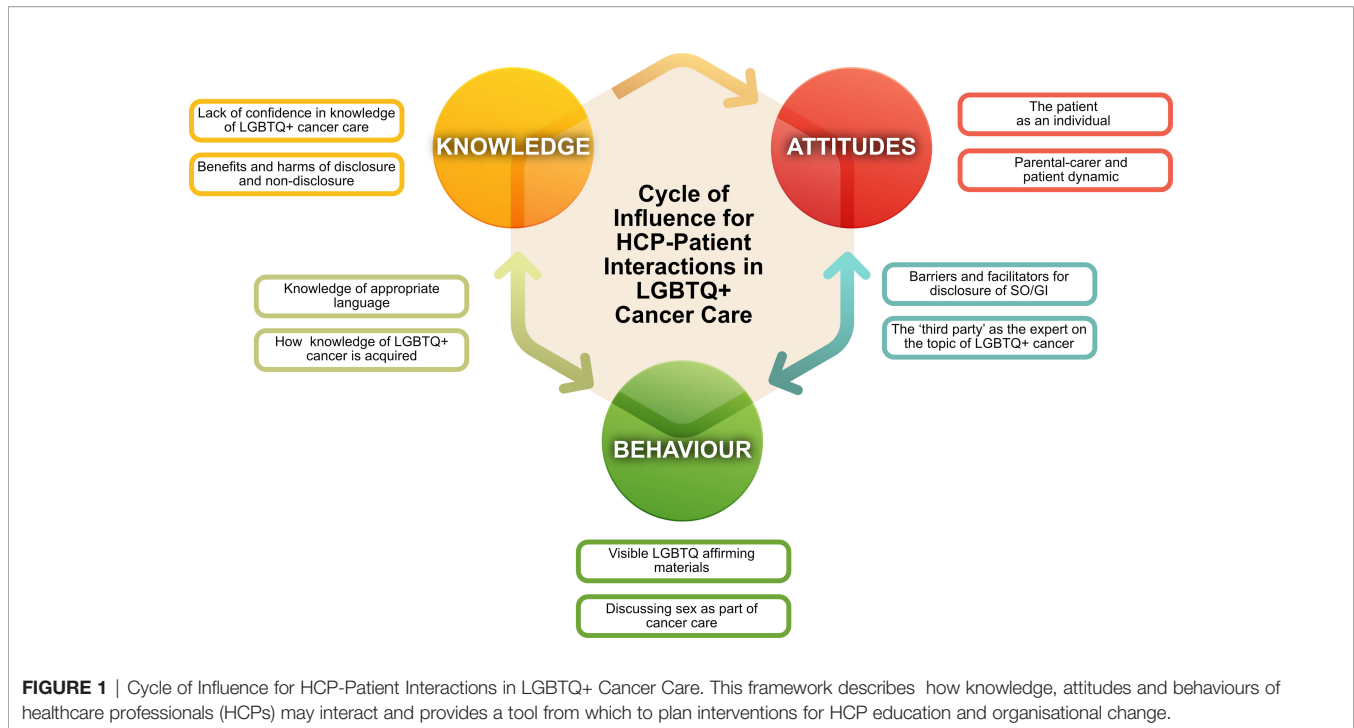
Lack of confidence in knowledge of LGBTQ+ cancer care

Benefits and harms of disclosure and non-disclosure

KNOWLEDGE

ATTITUDES

The patient as an individual

Parental-carer and patient dynamic

Cycle of Influence for HCP-Patient Interactions in LGBTQ+ Cancer Care

Knowledge of appropriate language

How knowledge of LGBTQ+ cancer is acquired

Barriers and facilitators for disclosure of SO/GI

The 'third party' as the expert on the topic of LGBTQ+ cancer

BEHAVIOUR

Visible LGBTQ affirming materials

Discussing sex as part of cancer care

FIGURE 1 | Cycle of Influence for HCP-Patient Interactions in LGBTQ+ Cancer Care. This framework describes how knowledge, attitudes and behaviours of healthcare professionals (HCPs) may interact and provides a tool from which to plan interventions for HCP education and organisational change.